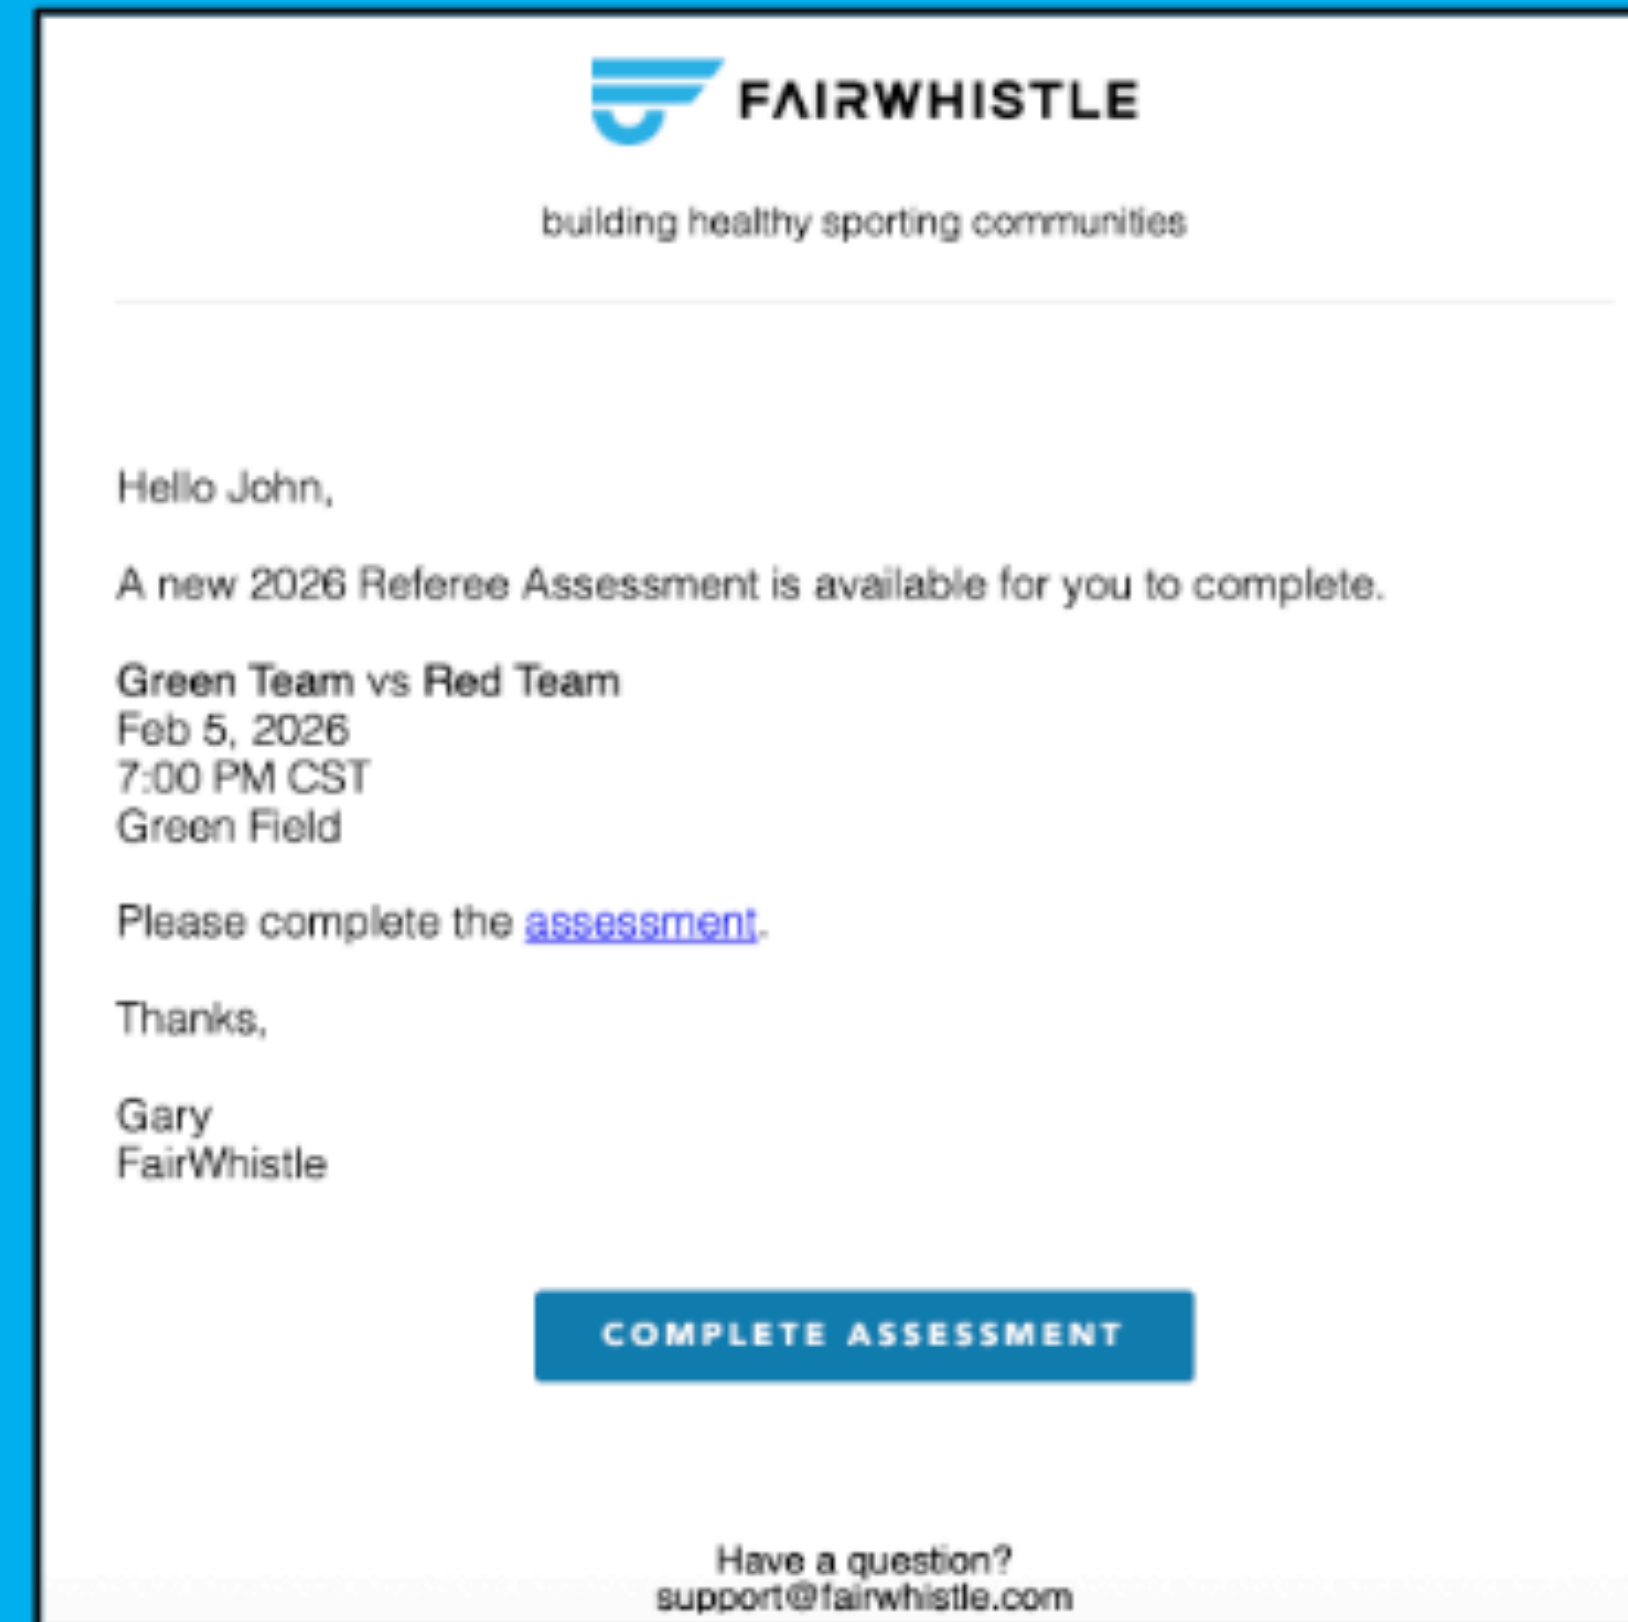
FAIRWHISTLE

building healthy sporting communities

Hello John,

A new 2026 Referee Assessment is available for you to complete.

**Green Team** vs **Red Team**
Feb 5, 2026
7:00 PM CST
Green Field

Please complete the assessment.

Thanks,

Gary
FairWhistle

COMPLETE ASSESSMENT

Have a question?
support@fairwhistle.com